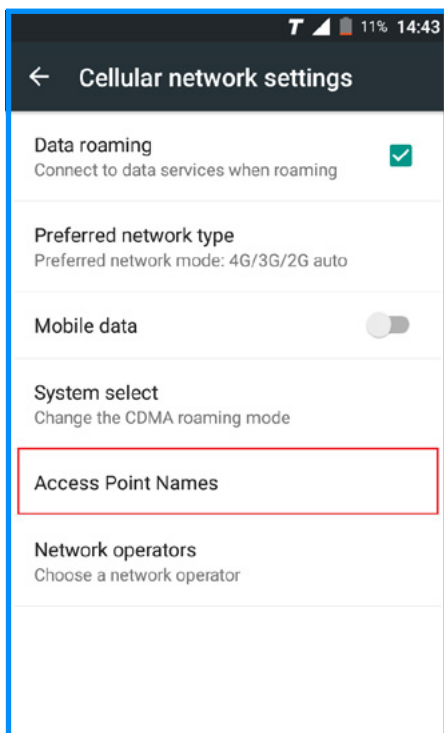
T 11% 14:43

← Cellular network settings

Data roaming
Connect to data services when roaming

Preferred network type
Preferred network mode: 4G/3G/2G auto

Mobile data

System select
Change the CDMA roaming mode

Access Point Names

Network operators
Choose a network operator